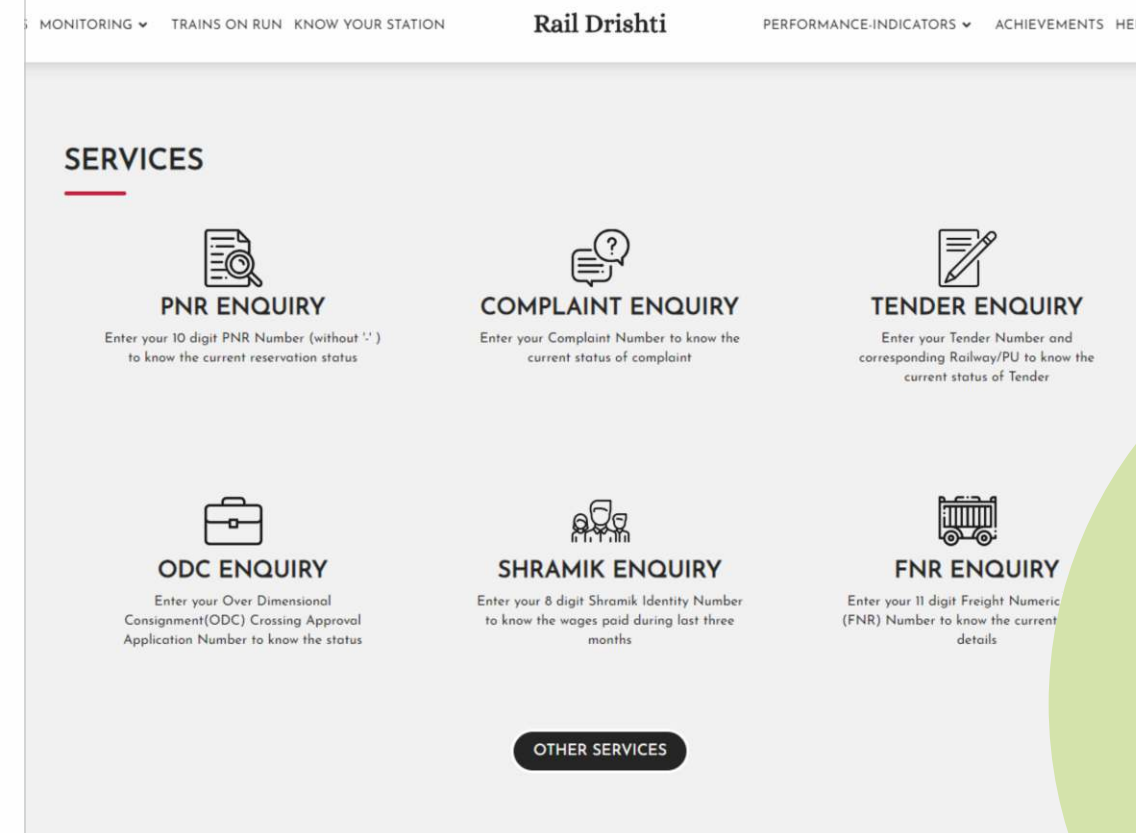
MONITORING TRAINS ON RUN KNOW YOUR STATION Rail Drishti PERFORMANCE-INDICATORS ACHIEVEMENTS HE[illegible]

SERVICES

PNR ENQUIRY
Enter your 10 digit PNR Number (without '-' ) to know the current reservation status

COMPLAINT ENQUIRY
Enter your Complaint Number to know the current status of complaint

TENDER ENQUIRY
Enter your Tender Number and corresponding Railway/PU to know the current status of Tender

ODC ENQUIRY
Enter your Over Dimensional Consignment(ODC) Crossing Approval Application Number to know the status

SHRAMIK ENQUIRY
Enter your 8 digit Shramik Identity Number to know the wages paid during last three months

FNR ENQUIRY
Enter your 11 digit Freight Numeric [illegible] (FNR) Number to know the current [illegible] details

OTHER SERVICES